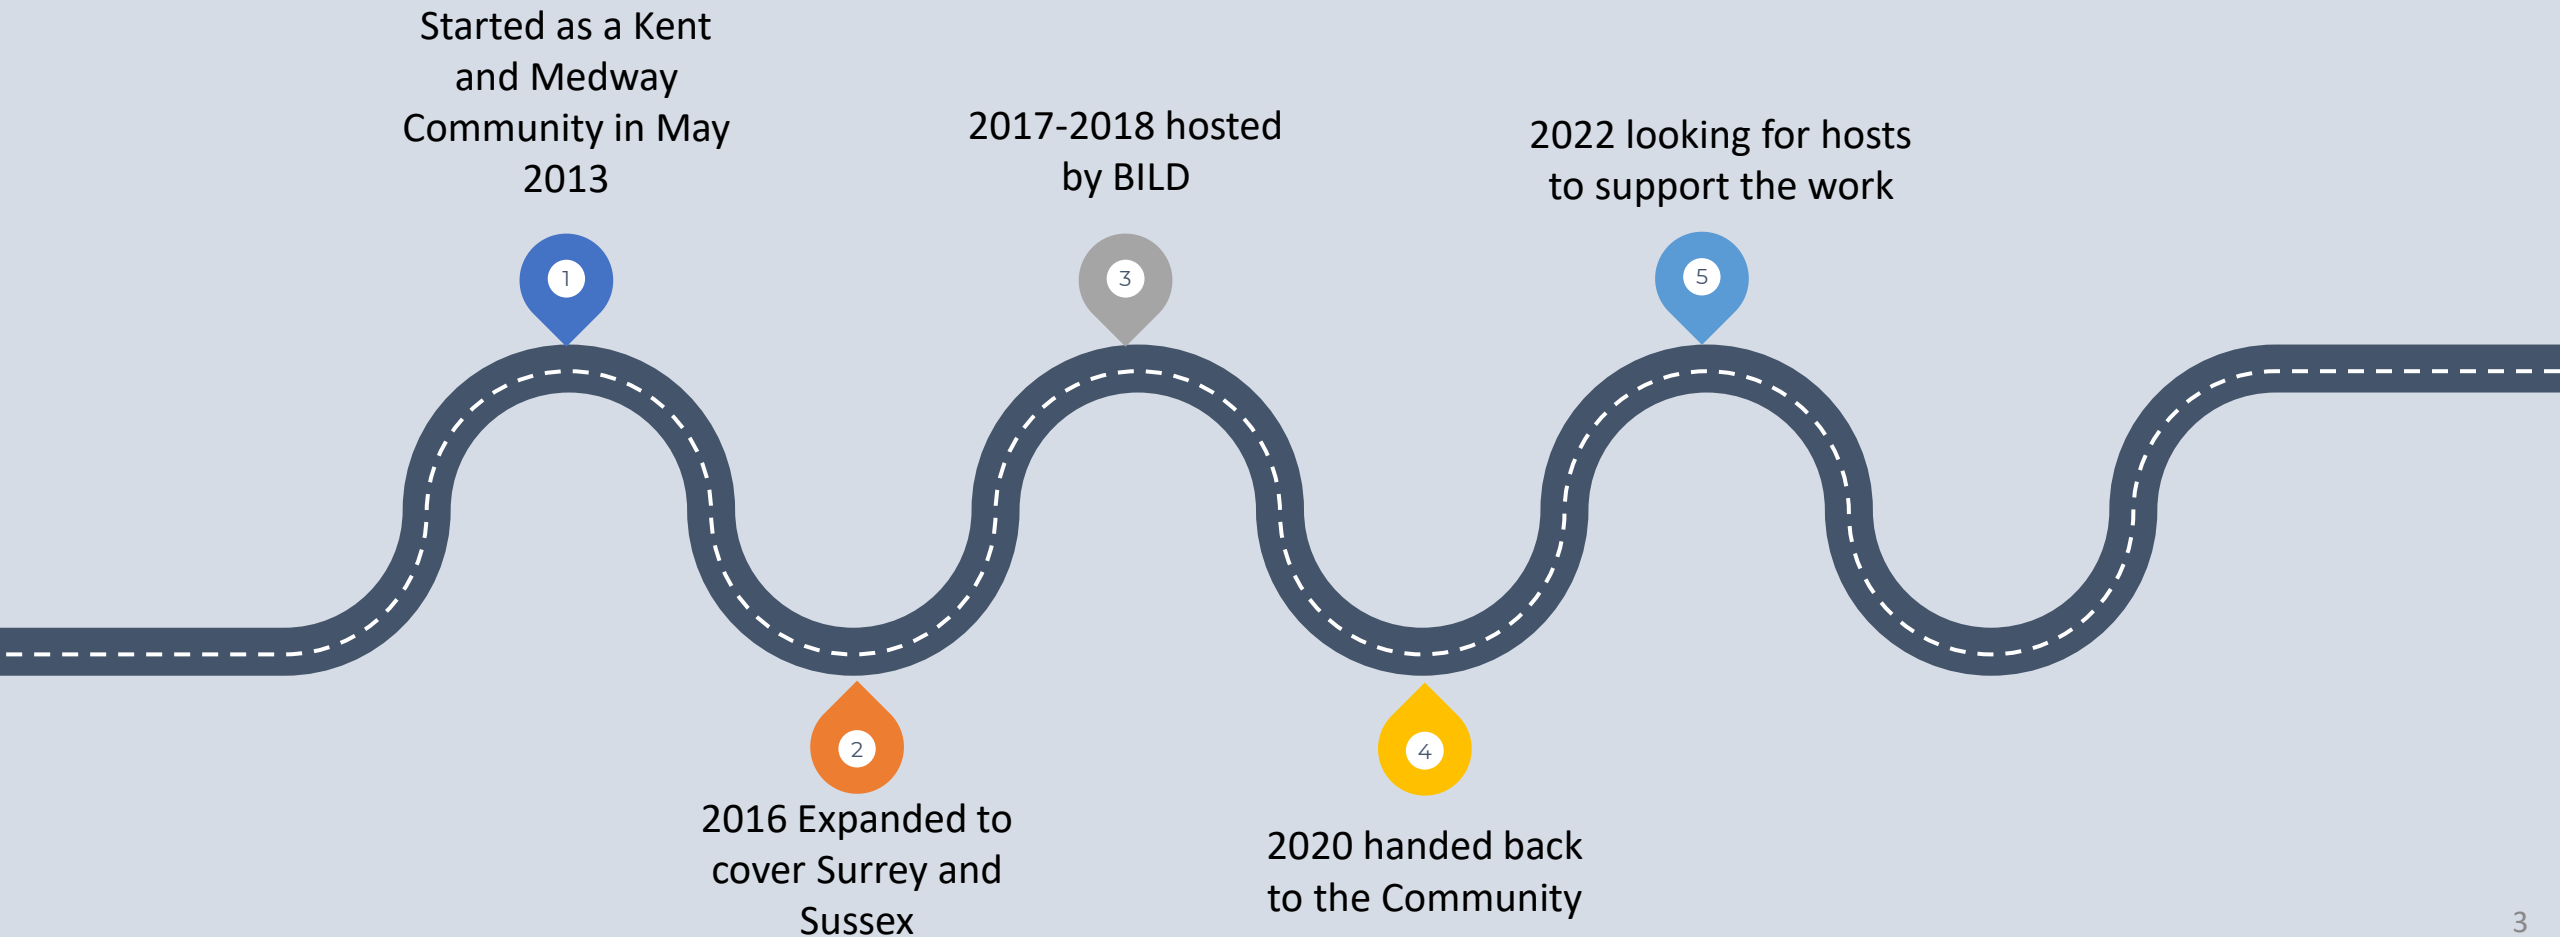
Started as a Kent and Medway Community in May 2013

1

2017-2018 hosted by BILD

3

2022 looking for hosts to support the work

5

2

2016 Expanded to cover Surrey and Sussex

4

2020 handed back to the Community

3